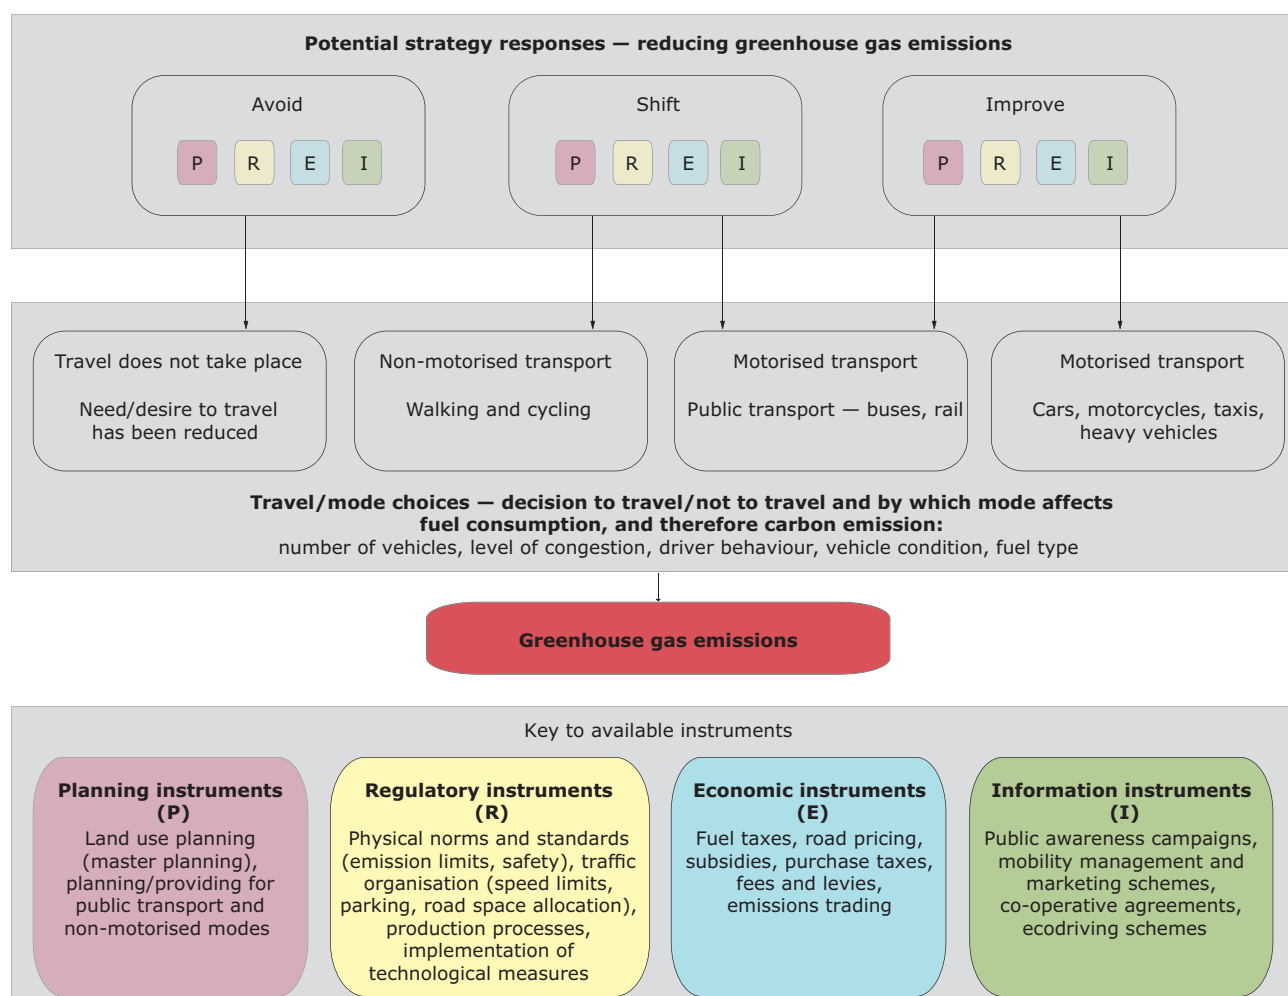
Potential strategy responses — reducing greenhouse gas emissions

Avoid

P R E I

Shift

P R E I

Improve

P R E I

Travel does not take place

Need/desire to travel has been reduced

Non-motorised transport

Walking and cycling

Motorised transport

Public transport — buses, rail

Motorised transport

Cars, motorcycles, taxis, heavy vehicles

Travel/mode choices — decision to travel/not to travel and by which mode affects fuel consumption, and therefore carbon emission:
number of vehicles, level of congestion, driver behaviour, vehicle condition, fuel type

Greenhouse gas emissions

Key to available instruments

Planning instruments (P)
Land use planning (master planning), planning/providing for public transport and non-motorised modes

Regulatory instruments (R)
Physical norms and standards (emission limits, safety), traffic organisation (speed limits, parking, road space allocation), production processes, implementation of technological measures

Economic instruments (E)
Fuel taxes, road pricing, subsidies, purchase taxes, fees and levies, emissions trading

Information instruments (I)
Public awareness campaigns, mobility management and marketing schemes, co-operative agreements, ecodriving schemes